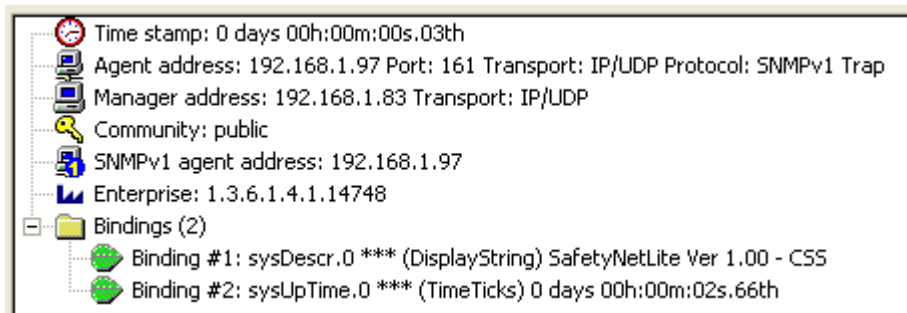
Time stamp: 0 days 00h:00m:00s.03th
Agent address: 192.168.1.97 Port: 161 Transport: IP/UDP Protocol: SNMPv1 Trap
Manager address: 192.168.1.83 Transport: IP/UDP
Community: public
SNMPv1 agent address: 192.168.1.97
Enterprise: 1.3.6.1.4.1.14748
Bindings (2)
Binding #1: sysDescr.0 *** (DisplayString) SafetyNetLite Ver 1.00 - CSS
Binding #2: sysUpTime.0 *** (TimeTicks) 0 days 00h:00m:02s.66th